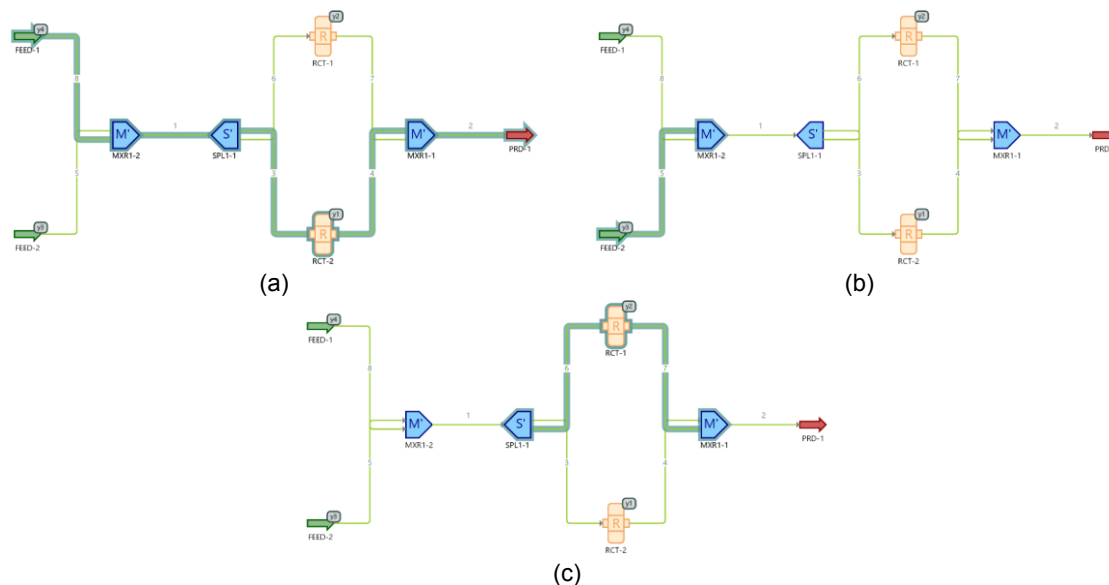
y4
FEED-1
8
M'
MXR1-2
1
S'
SPL1-1
y2
R
RCT-1
6
7
M'
MXR1-1
2
PRD-1
5
y3
FEED-2
3
4
y1
R
RCT-2
(a)

y4
FEED-1
8
M'
MXR1-2
1
S'
SPL1-1
y2
R
RCT-1
6
7
M'
MXR1-1
2
PRD
5
y3
FEED-2
3
4
y1
R
RCT-2
(b)

y4
FEED-1
8
M'
MXR1-2
1
S'
SPL1-1
y2
R
RCT-1
6
7
M'
MXR1-1
2
PRD-1
5
y3
FEED-2
3
4
y1
R
RCT-2
(c)